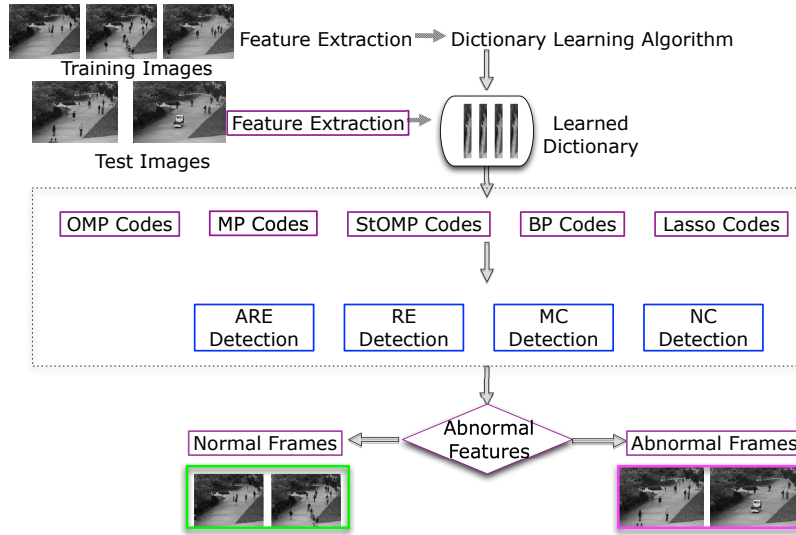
Feature Extraction Dictionary Learning Algorithm

Training Images

Feature Extraction

Learned Dictionary

Test Images

OMP Codes MP Codes StOMP Codes BP Codes Lasso Codes

ARE Detection RE Detection MC Detection NC Detection

Normal Frames

Abnormal Features

Abnormal Frames